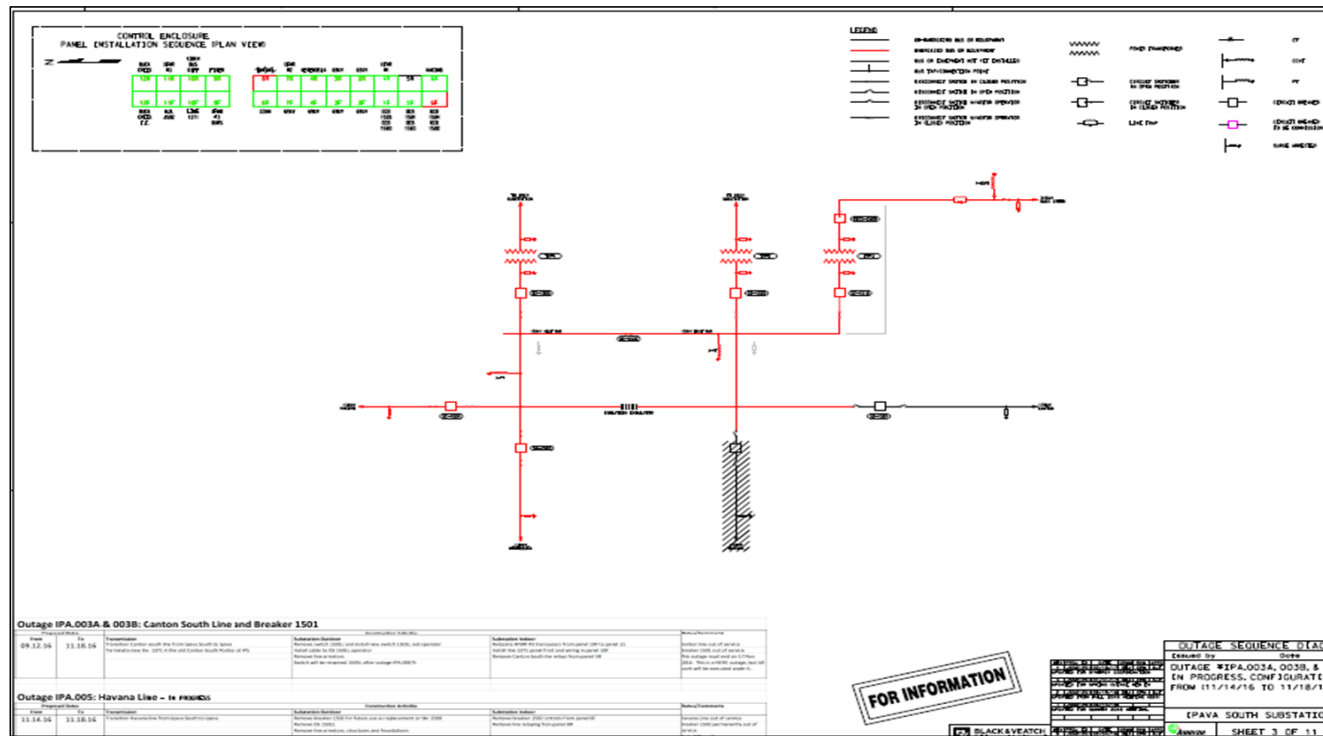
CONTROL ENCLOSURE
PANEL INSTALLATION SEQUENCE (PLAN VIEW)

LEGEND

Outage IPA.003A & 003B: Canton South Line and Breaker 1501

| From | To | Transmission | Substation Outdoor | Substation Indoor | Notes/Comments |
|---|---|---|---|---|---|
| 09.12.16 | 11.18.16 | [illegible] | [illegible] | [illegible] | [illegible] |

Outage IPA.005: Havana Line – IN PROGRESS

| From | To | Transmission | Substation Outdoor | Substation Indoor | Notes/Comments |
|---|---|---|---|---|---|
| 11.14.16 | 11.18.16 | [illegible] | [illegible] | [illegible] | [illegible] |

FOR INFORMATION

BLACK & VEATCH

OUTAGE SEQUENCE DIAG
Issued by Date
OUTAGE #IPA.003A, 003B, &
IN PROGRESS. CONFIGURATI
FROM (11/14/16 TO 11/18/1
IPAVA SOUTH SUBSTATIO
SHEET 3 OF 11